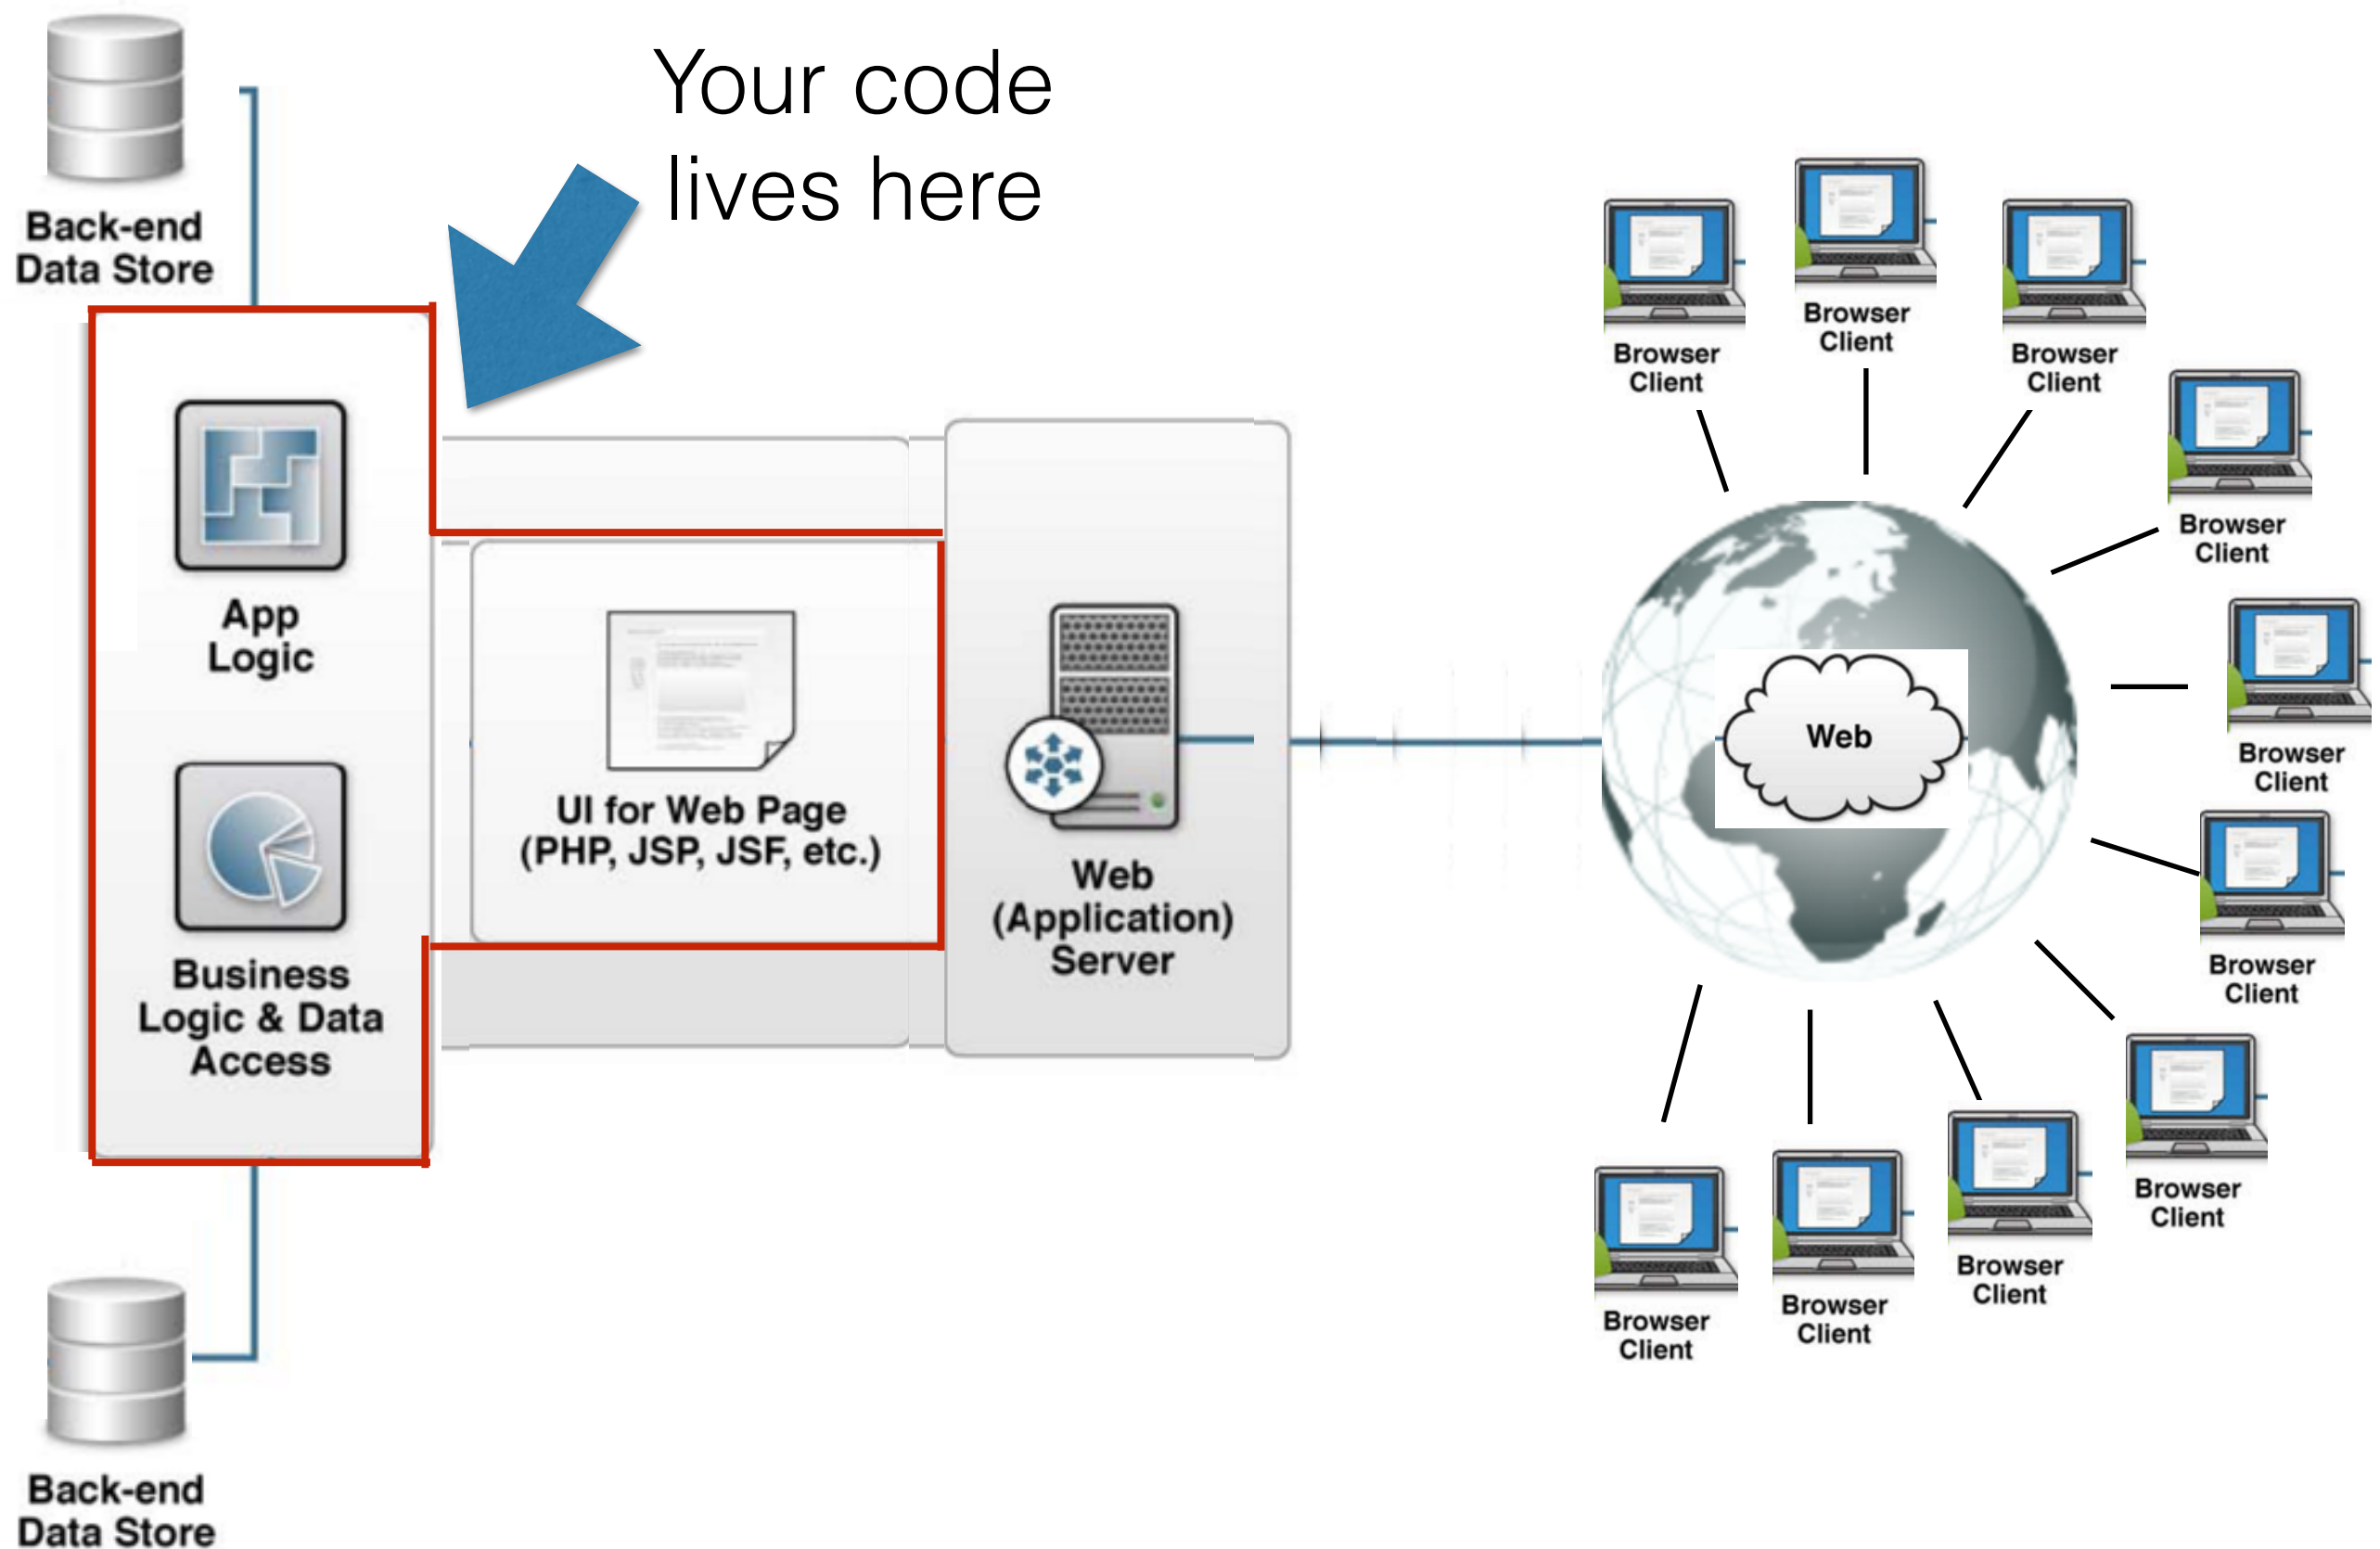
Back-end Data Store

Your code lives here

App Logic

Business Logic & Data Access

UI for Web Page (PHP, JSP, JSF, etc.)

Web (Application) Server

Web

Browser Client

Browser Client

Browser Client

Browser Client

Browser Client

Browser Client

Browser Client

Browser Client

Browser Client

Browser Client

Browser Client

Back-end Data Store